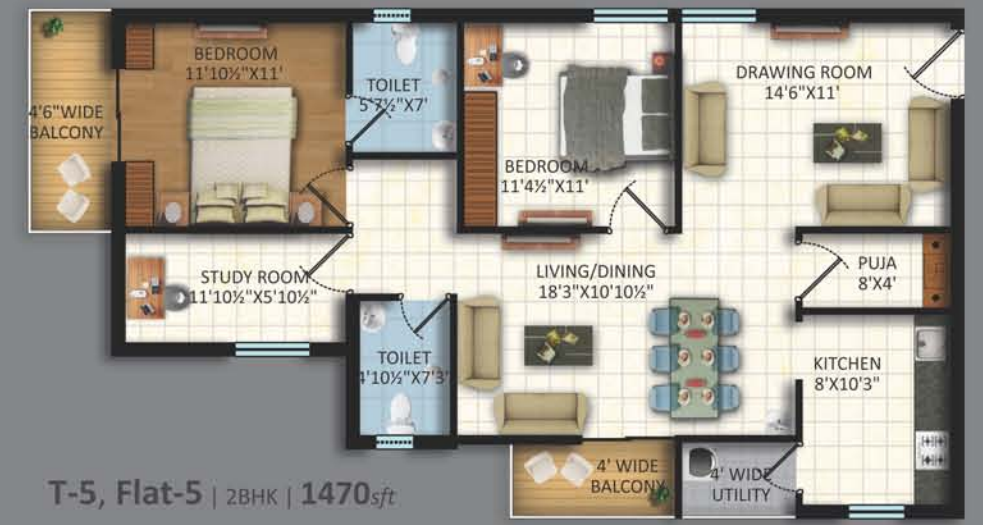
4'6"WIDE BALCONY

BEDROOM 11'10½"X11'

TOILET 5'7½"X7'

BEDROOM 11'4½"X11'

DRAWING ROOM 14'6"X11'

STUDY ROOM 11'10½"X5'10½"

LIVING/DINING 18'3"X10'10½"

PUJA 8'X4'

TOILET 4'10½"X7'3"

KITCHEN 8'X10'3"

4' WIDE BALCONY

4' WIDE UTILITY

T-5, Flat-5 | 2BHK | 1470sft